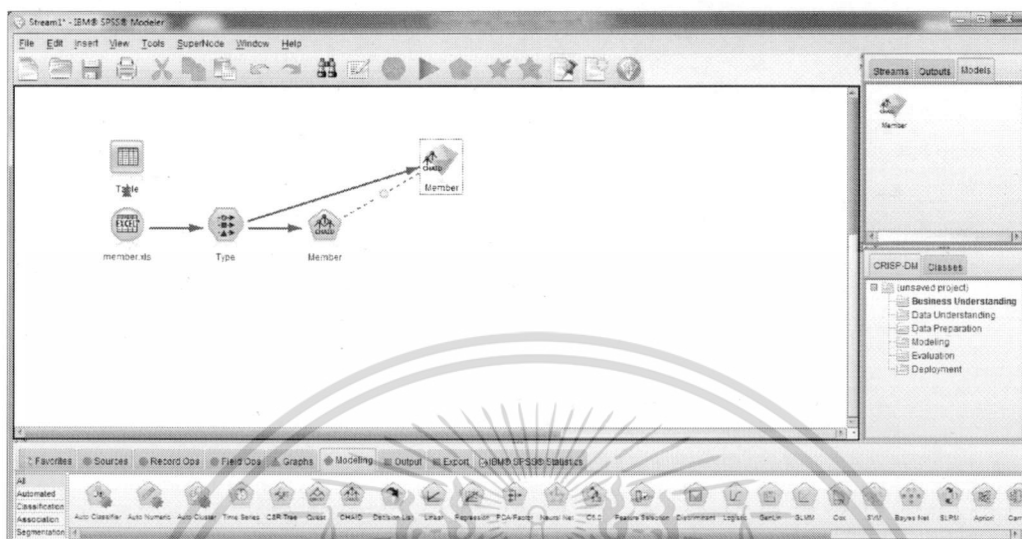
Stream1* - IBM® SPSS® Modeler

File Edit Insert View Tools SuperNode Window Help

Streams Outputs Models

Member

Table

member.xls

Type

Member

Member

CRISP-DM Classes

(unsaved project)
Business Understanding
Data Understanding
Data Preparation
Modeling
Evaluation
Deployment

Favorites Sources Record Ops Field Ops Graphs Modeling Output Export IBM® SPSS® Statistics

All
Automated
Classification
Association
Segmentation

Auto Classifier Auto Numeric Auto Cluster Time Series C&R Tree Quest CHAID Decision List Linear Regression PCA/Factor Neural Net C5.0 Feature Selection Discriminant Logistic GenLin GLMM Cox SVM Bayes Net SLRM Apriori Carma